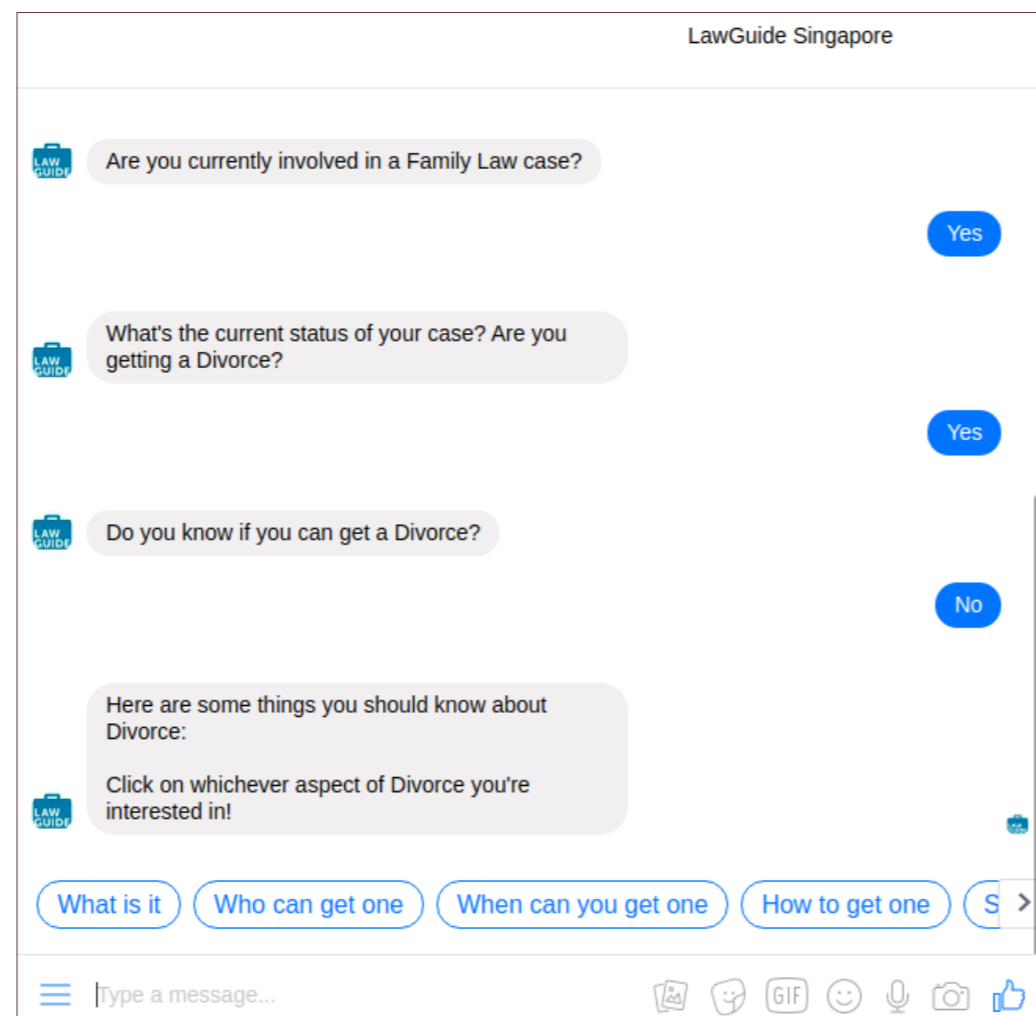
LawGuide Singapore

LAW GUIDE

Are you currently involved in a Family Law case?

Yes

LAW GUIDE

What's the current status of your case? Are you getting a Divorce?

Yes

LAW GUIDE

Do you know if you can get a Divorce?

No

Here are some things you should know about Divorce:

Click on whichever aspect of Divorce you're interested in!

LAW GUIDE

What is it

Who can get one

When can you get one

How to get one

S

Type a message...

GIF